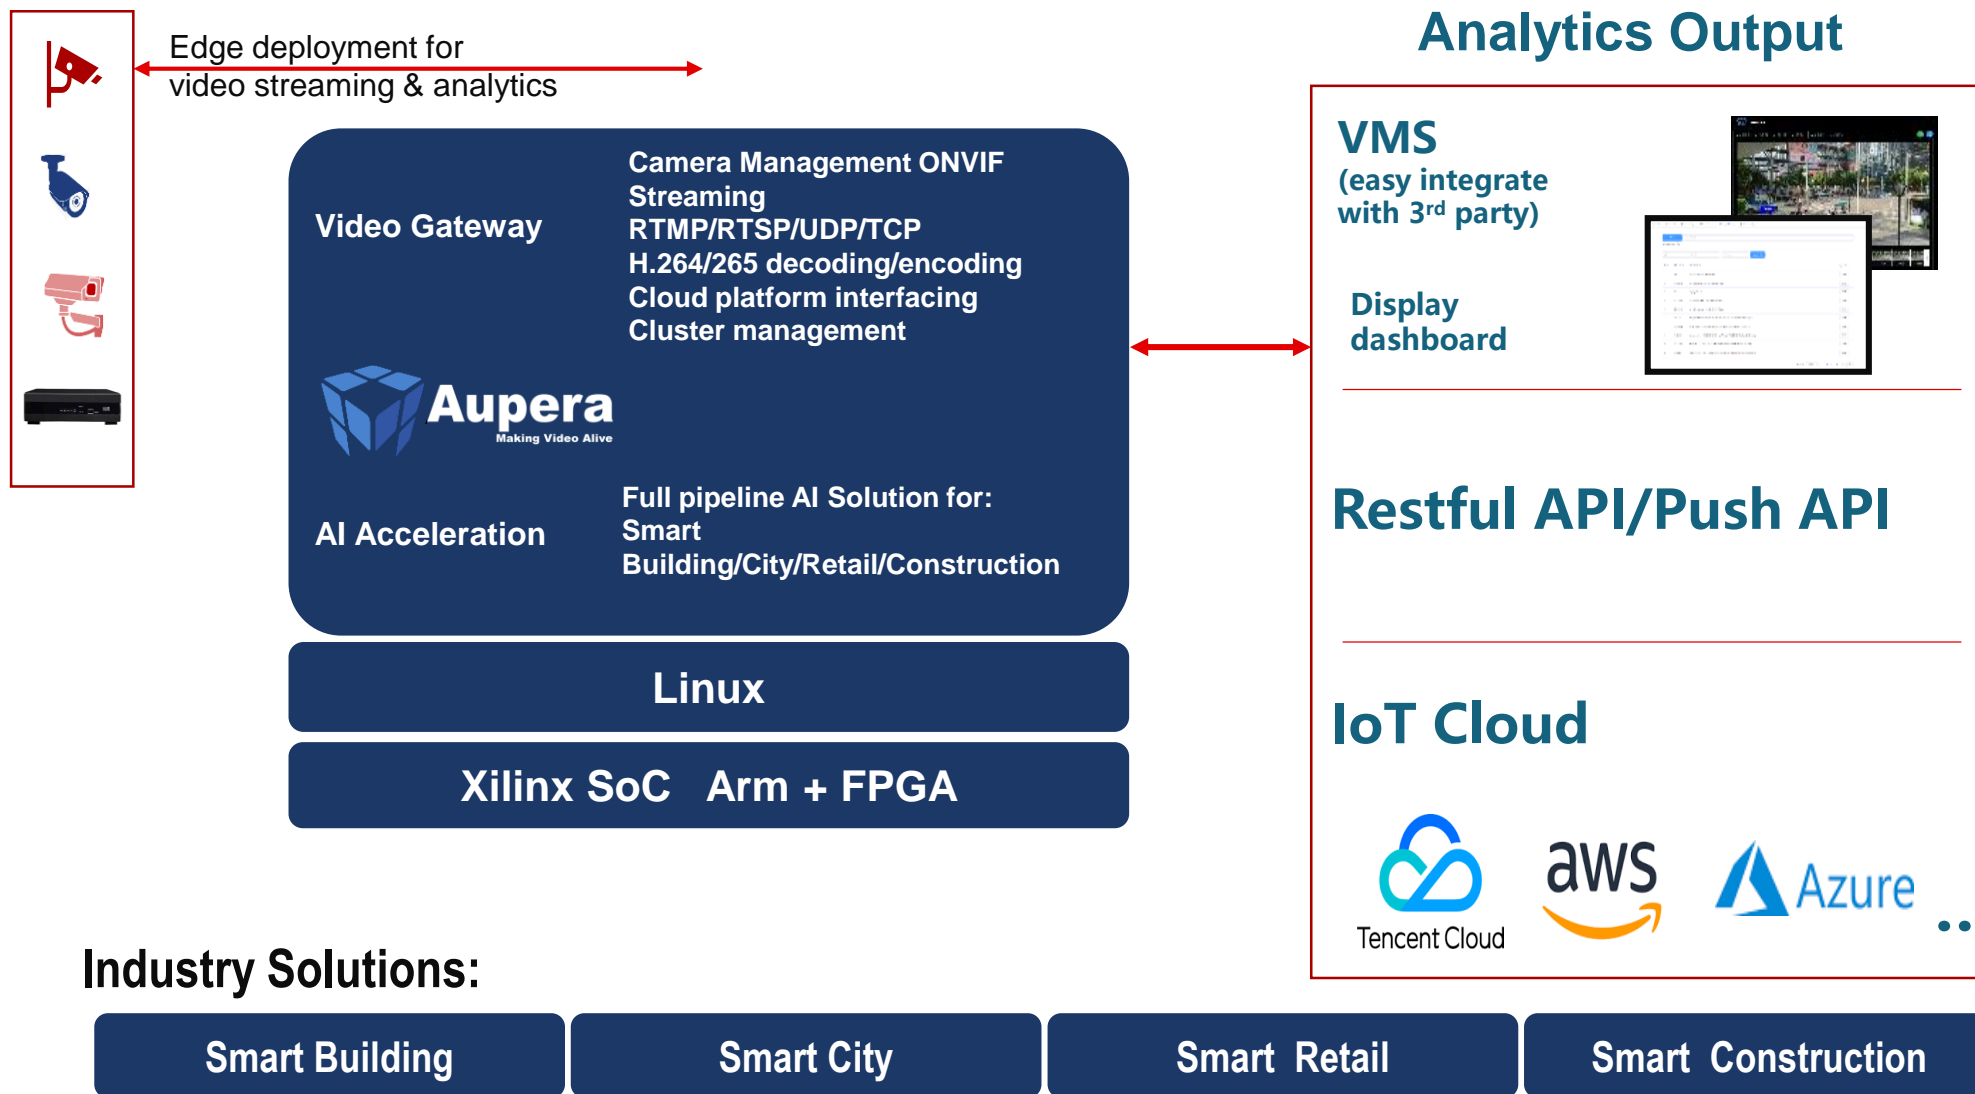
Edge deployment for video streaming & analytics

Analytics Output

Video Gateway

Camera Management ONVIF
Streaming
RTMP/RTSP/UDP/TCP
H.264/265 decoding/encoding
Cloud platform interfacing
Cluster management

Aupera
Making Video Alive

AI Acceleration

Full pipeline AI Solution for:
Smart Building/City/Retail/Construction

Linux

Xilinx SoC Arm + FPGA

VMS
(easy integrate with 3$^{rd}$ party)

Display dashboard

Restful API/Push API

IoT Cloud

Tencent Cloud

aws

Azure

..

Industry Solutions:

Smart Building

Smart City

Smart Retail

Smart Construction